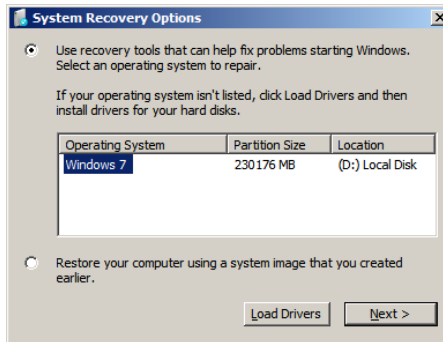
System Recovery Options

Use recovery tools that can help fix problems starting Windows. Select an operating system to repair.

If your operating system isn't listed, click Load Drivers and then install drivers for your hard disks.

| Operating System | Partition Size | Location |
|---|---|---|
| Windows 7 | 230176 MB | (D:) Local Disk |

Restore your computer using a system image that you created earlier.

Load Drivers

Next >